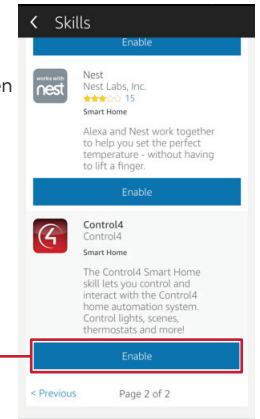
< Skills

Enable

n

works with nest

Nest
Nest Labs, Inc.
15
Smart Home

Alexa and Nest work together to help you set the perfect temperature - without having to lift a finger.

Enable

Control4
Control4
Smart Home

The Control4 Smart Home skill lets you control and interact with the Control4 home automation system. Control lights, scenes, thermostats and more!

Enable

< Previous Page 2 of 2